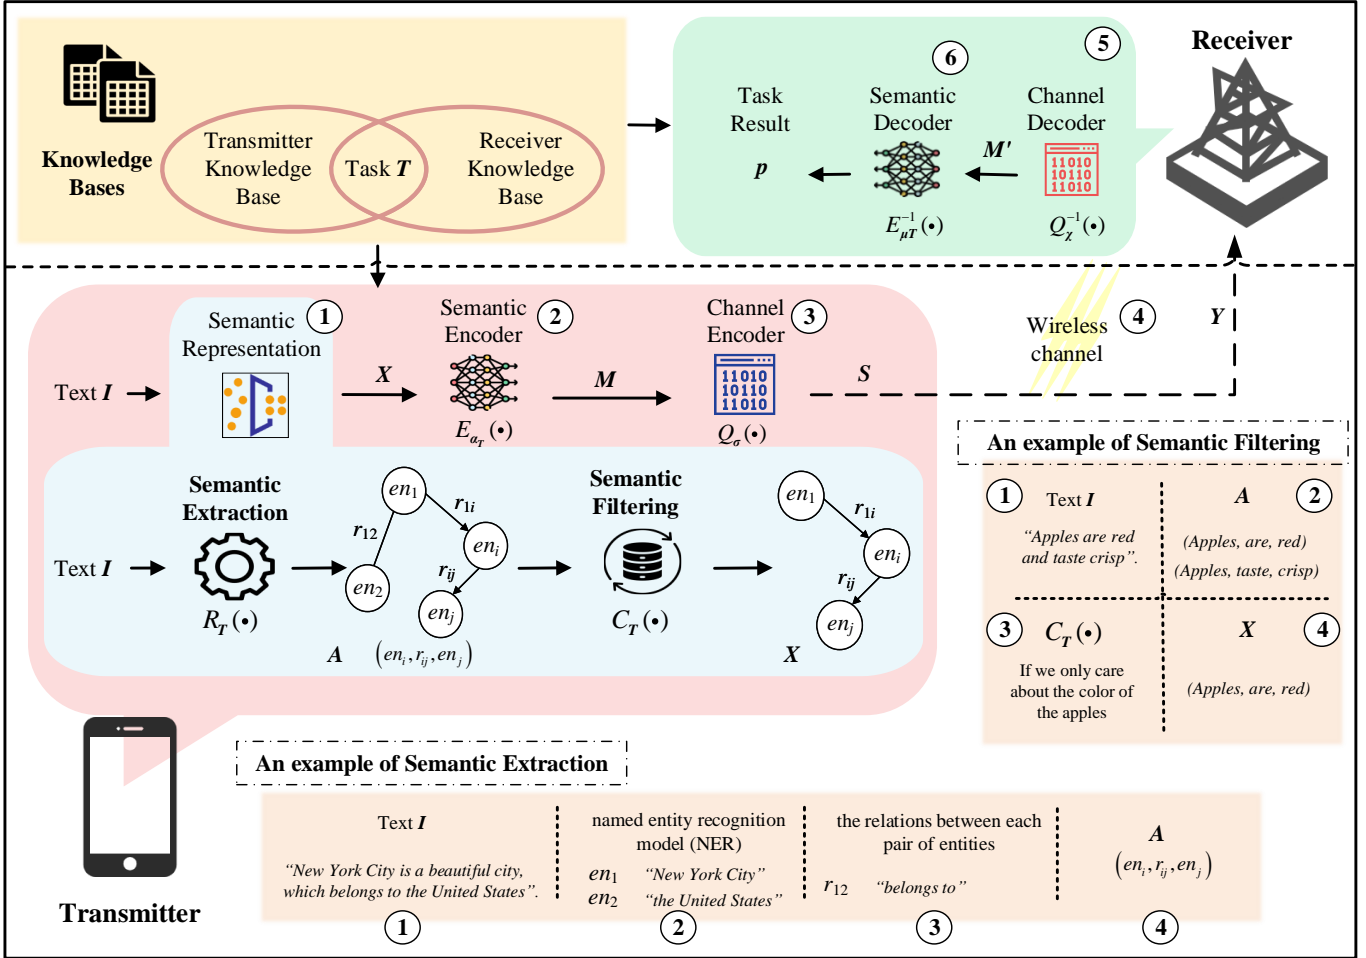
Knowledge Bases

Transmitter Knowledge Base

Task $\boldsymbol{T}$

Receiver Knowledge Base

Receiver

6

5

Task Result

Semantic Decoder

Channel Decoder

$\boldsymbol{p}$

$\boldsymbol{M'}$

11010
10110
11010

$E_{\mu T}^{-1}(\bullet)$

$Q_{\chi}^{-1}(\bullet)$

Semantic Representation 1

Semantic Encoder 2

Channel Encoder 3

Wireless channel 4

$\boldsymbol{Y}$

Text $\boldsymbol{I}$

$\boldsymbol{X}$

$\boldsymbol{M}$

$\boldsymbol{S}$

11010
10110
11010

$E_{\alpha_T}(\bullet)$

$Q_{\sigma}(\bullet)$

An example of Semantic Filtering

Semantic Extraction

Semantic Filtering

Text $\boldsymbol{I}$

$en_1$

$r_{1i}$

$r_{12}$

$en_i$

$r_{ij}$

$en_2$

$en_j$

$R_T(\bullet)$

$C_T(\bullet)$

$\boldsymbol{A}$

$(en_i, r_{ij}, en_j)$

$en_1$

$r_{1i}$

$en_i$

$r_{ij}$

$en_j$

$\boldsymbol{X}$

1 Text $\boldsymbol{I}$

“Apples are red and taste crisp”.

$\boldsymbol{A}$ 2

(Apples, are, red)
(Apples, taste, crisp)

3 $C_T(\bullet)$

If we only care about the color of the apples

$\boldsymbol{X}$ 4

(Apples, are, red)

An example of Semantic Extraction

Text $\boldsymbol{I}$

“New York City is a beautiful city, which belongs to the United States”.

named entity recognition model (NER)

$en_1$ “New York City”
$en_2$ “the United States”

the relations between each pair of entities

$r_{12}$ “belongs to”

$\boldsymbol{A}$

$(en_i, r_{ij}, en_j)$

1

2

3

4

Transmitter